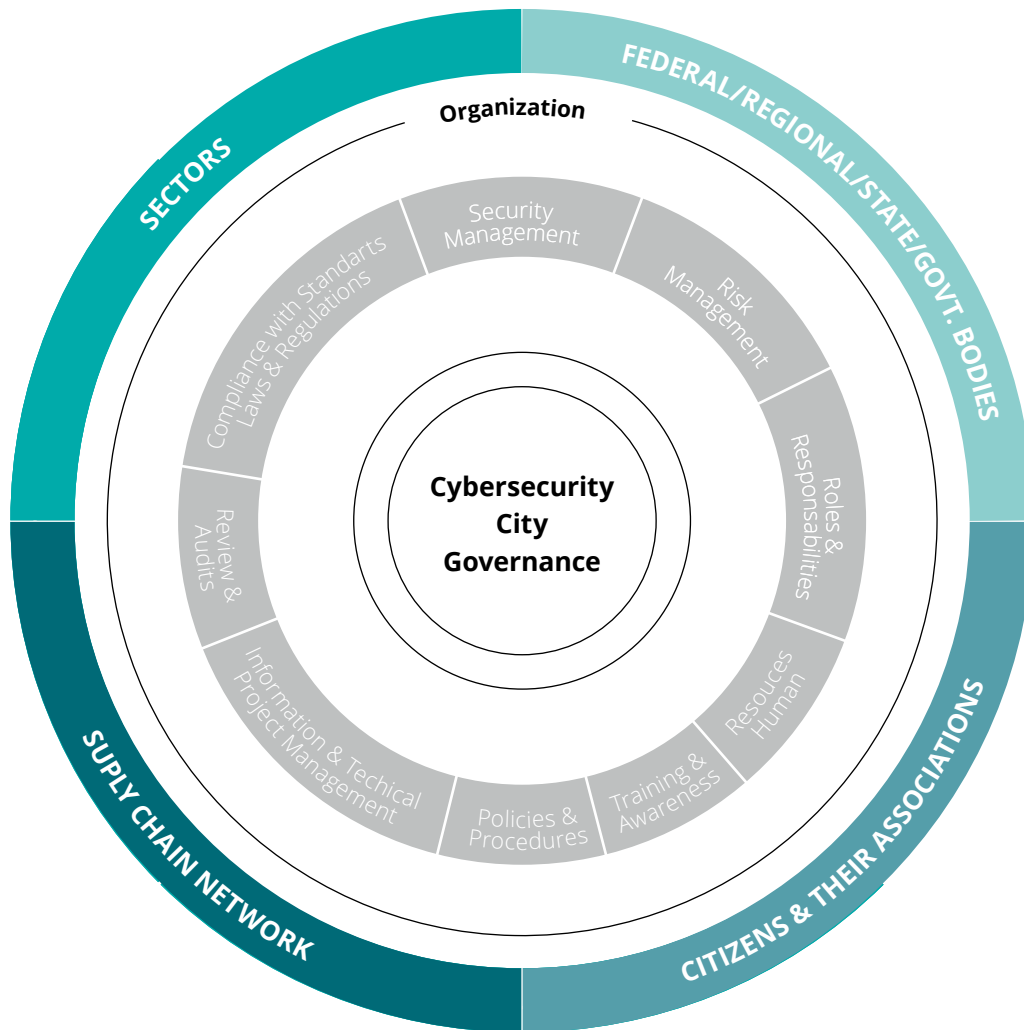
SECTORS

FEDERAL/REGIONAL/STATE/GOVT. BODIES

Organization

Security Management

Risk Management

Roles & Responsabilities

Resouces Human

Training & Awareness

Policies & Procedures

Information & Techical Project Management

Review & Audits

Compliance with Standarts Laws & Regulations

Cybersecurity City Governance

SUPLY CHAIN NETWORK

CITIZENS & THEIR ASSOCIATIONS